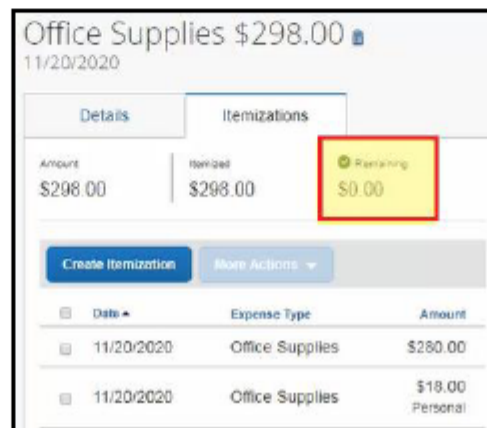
Office Supplies $298.00
11/20/2020

Details

Itemizations

Amount
$298.00

Itemized
$298.00

Remaining
$0.00

Create Itemization

More Actions

| | Date ▲ | Expense Type | Amount |
|---|---|---|---|
| | 11/20/2020 | Office Supplies | $280.00 |
| | 11/20/2020 | Office Supplies | $18.00 Personal |